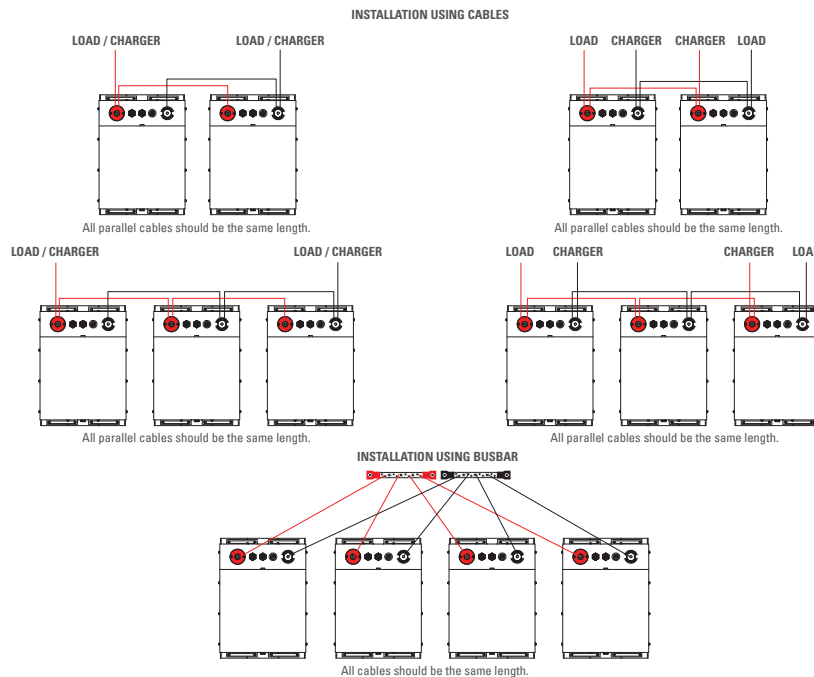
INSTALLATION USING CABLES

LOAD / CHARGER

LOAD / CHARGER

All parallel cables should be the same length.

LOAD

CHARGER

CHARGER

LOAD

All parallel cables should be the same length.

LOAD / CHARGER

LOAD / CHARGER

All parallel cables should be the same length.

LOAD

CHARGER

CHARGER

LOA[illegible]

All parallel cables should be the same length.

INSTALLATION USING BUSBAR

All cables should be the same length.